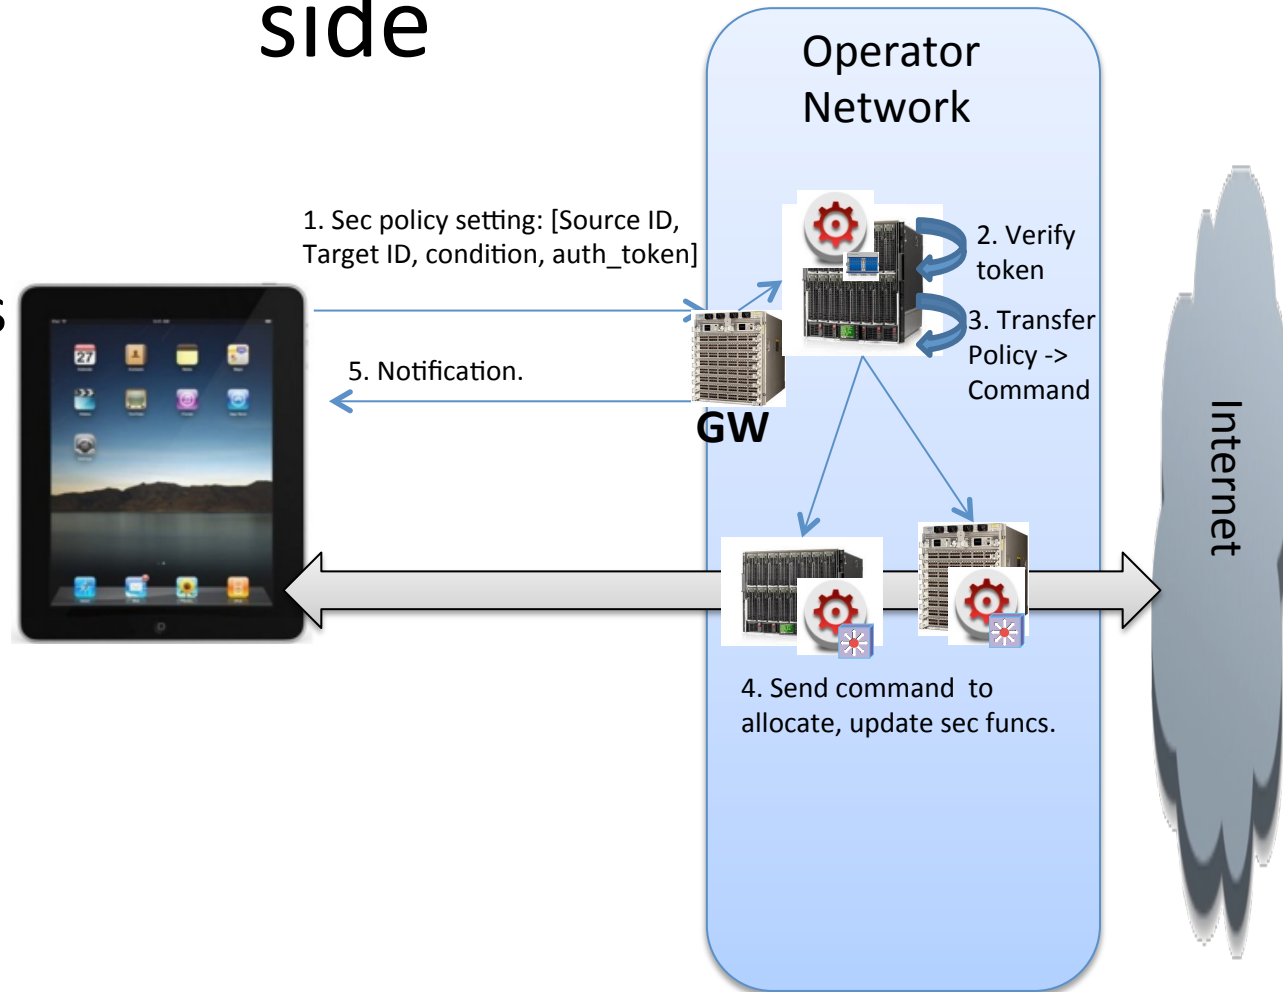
side

Operator Network

1. Sec policy setting: [Source ID, Target ID, condition, auth_token]

2. Verify token

3. Transfer Policy -> Command

5. Notification.

GW

Internet

4. Send command to allocate, update sec funcs.